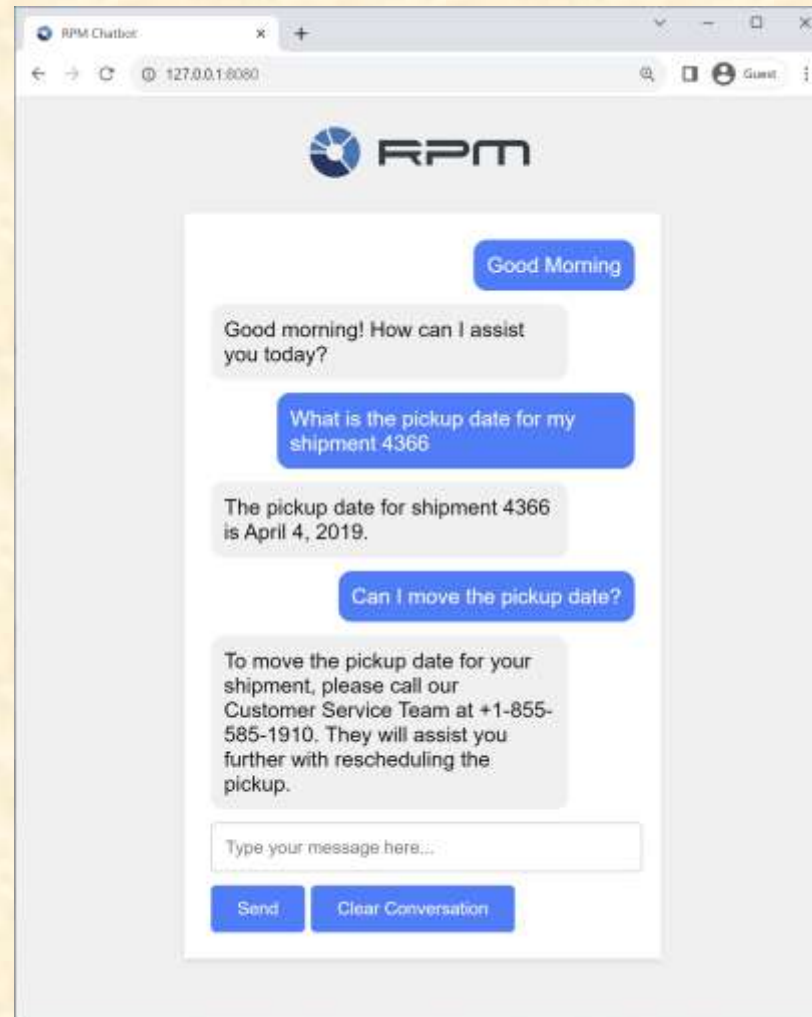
RPM Chatbot

127.0.0.1:8080

Guest

RPM

Good Morning

Good morning! How can I assist you today?

What is the pickup date for my shipment 4366

The pickup date for shipment 4366 is April 4, 2019.

Can I move the pickup date?

To move the pickup date for your shipment, please call our Customer Service Team at +1-855-585-1910. They will assist you further with rescheduling the pickup.

Type your message here...

Send

Clear Conversation